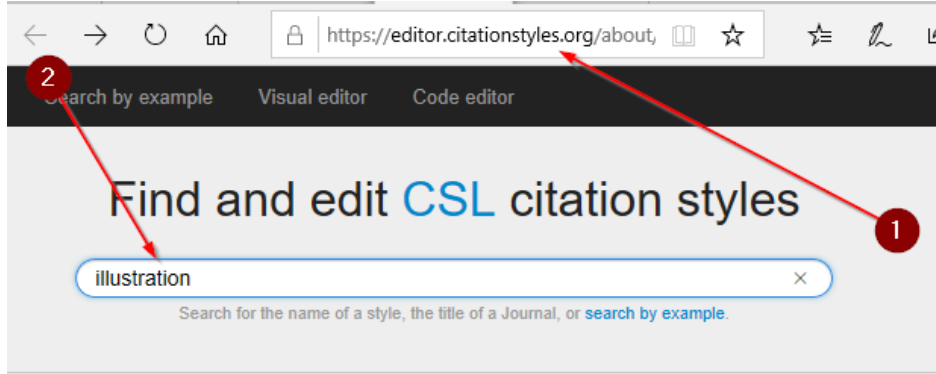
https://editor.citationstyles.org/about/

2

Search by example Visual editor Code editor

Find and edit CSL citation styles

1

illustration ×

Search for the name of a style, the title of a Journal, or search by example.